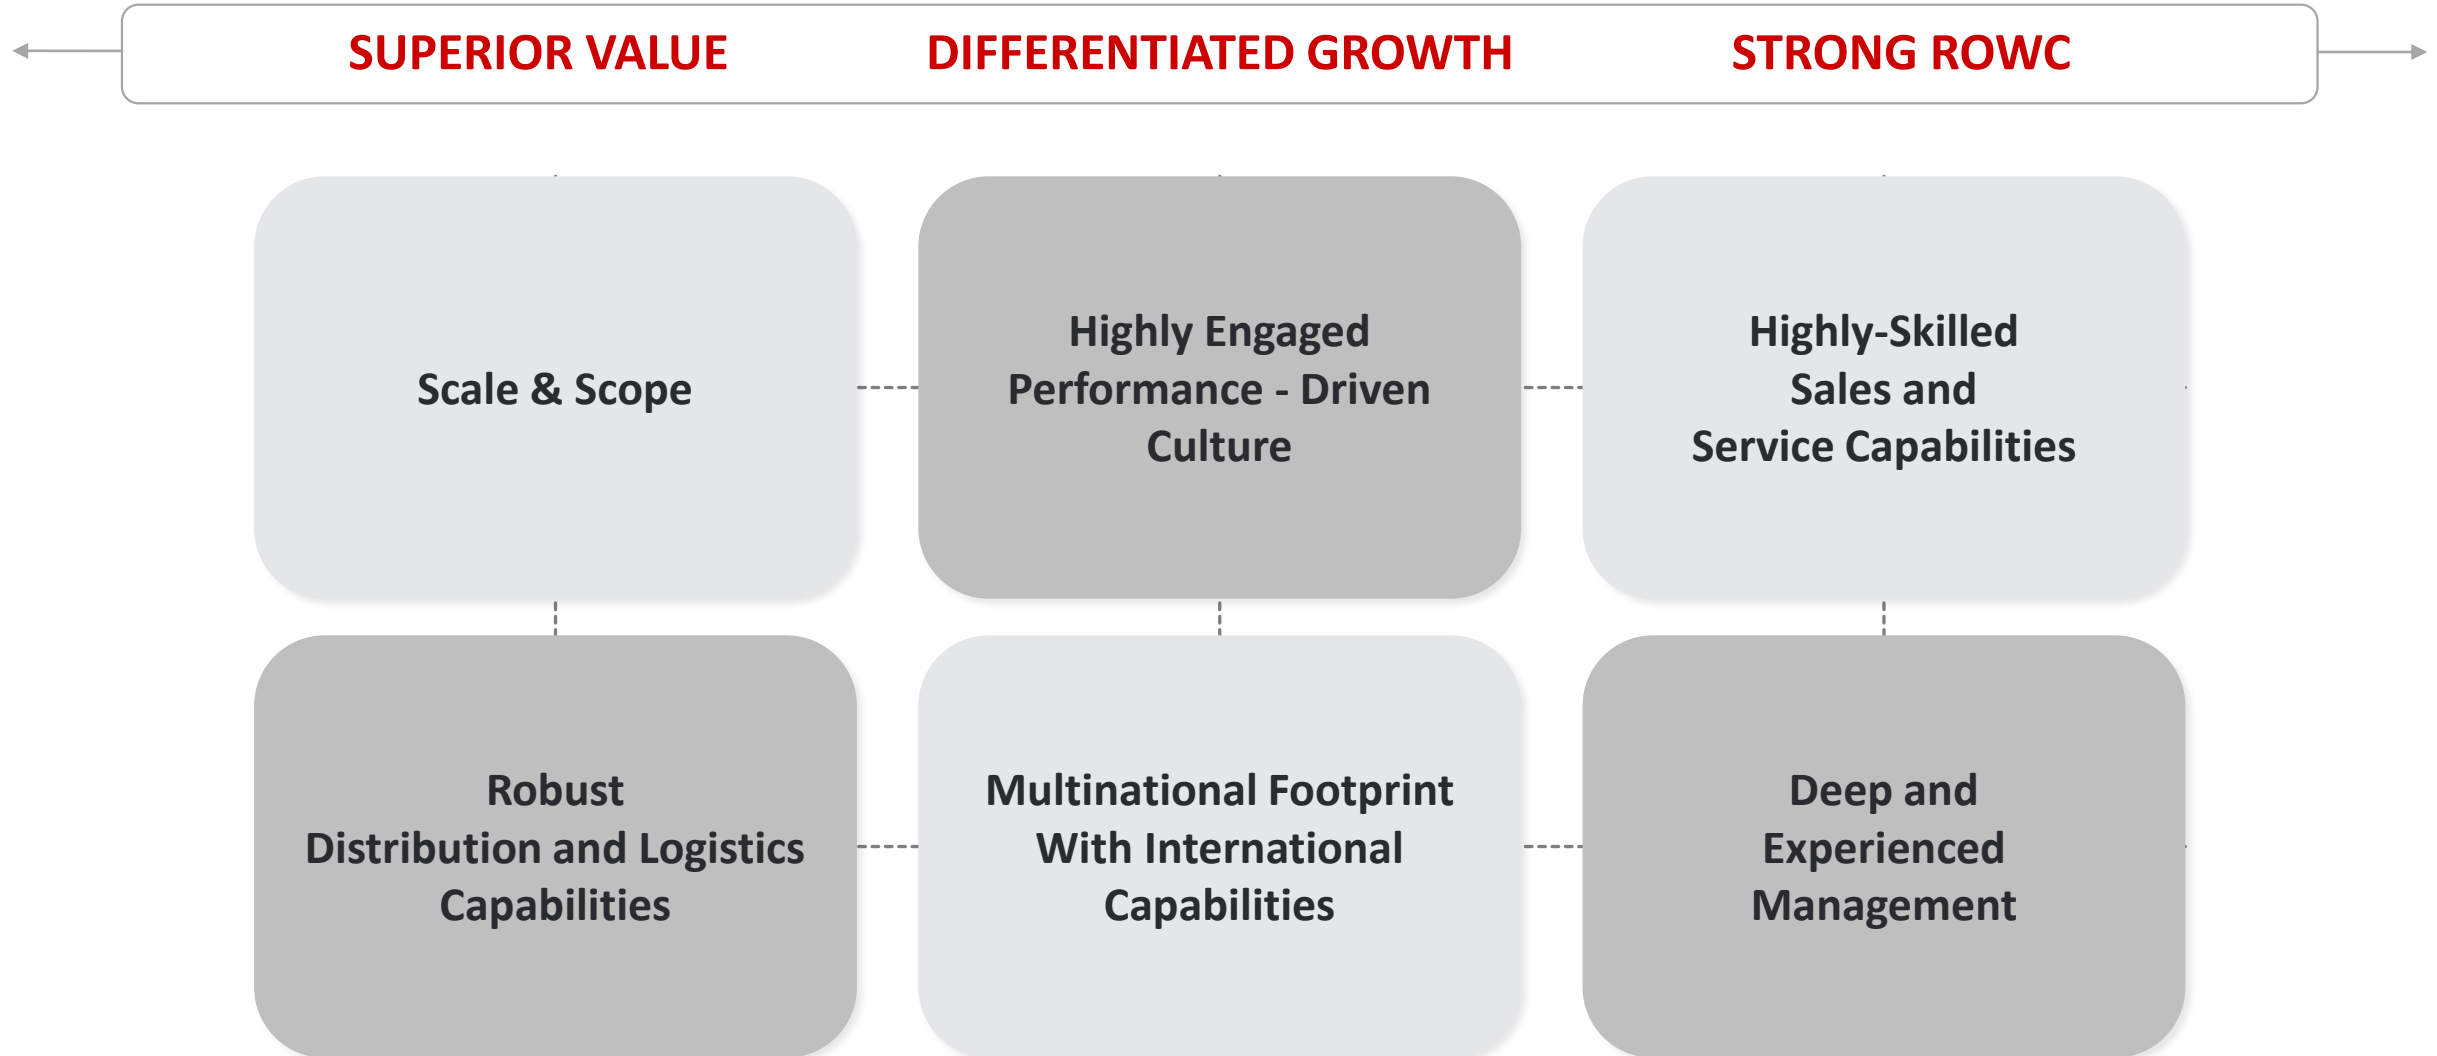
SUPERIOR VALUE DIFFERENTIATED GROWTH STRONG ROWC

Scale & Scope

Highly Engaged Performance - Driven Culture

Highly-Skilled Sales and Service Capabilities

Robust Distribution and Logistics Capabilities

Multinational Footprint With International Capabilities

Deep and Experienced Management